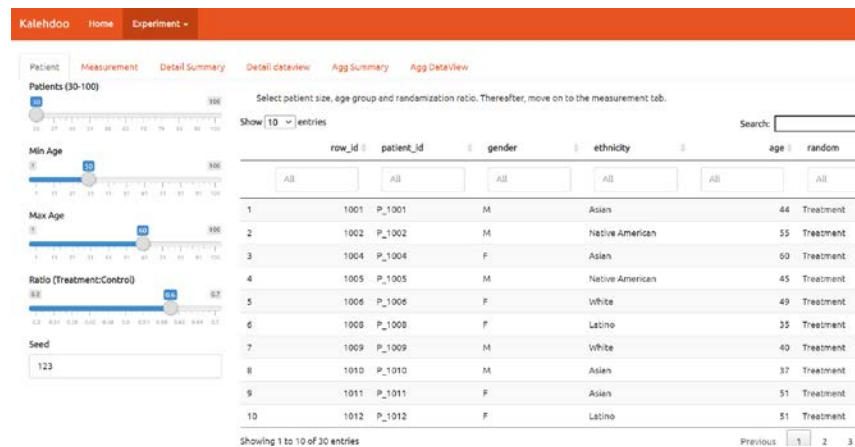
Kalehdoo Home Experiment

Patient Measurement Detail Summary Detail dataview Agg Summary Agg DataView

Patients (30-100)

30 100

Min Age

1 10 100

Max Age

1 60 100

Ratio (Treatment:Control)

0.3 0.6 0.7

Seed

123

Select patient size, age group and randamization ratio. Thereafter, move on to the measurement tab.

Show 10 entries

Search:

| | row_id | patient_id | gender | ethnicity | age | random |
|---|---|---|---|---|---|---|
| | All | All | All | All | All | All |
| 1 | 1001 | P_1001 | M | Asian | 44 | Treatment |
| 2 | 1002 | P_1002 | M | Native American | 55 | Treatment |
| 3 | 1004 | P_1004 | F | Asian | 60 | Treatment |
| 4 | 1005 | P_1005 | M | Native American | 45 | Treatment |
| 5 | 1006 | P_1006 | F | White | 49 | Treatment |
| 6 | 1008 | P_1008 | F | Latino | 35 | Treatment |
| 7 | 1009 | P_1009 | M | White | 40 | Treatment |
| 8 | 1010 | P_1010 | M | Asian | 37 | Treatment |
| 9 | 1011 | P_1011 | F | Asian | 51 | Treatment |
| 10 | 1012 | P_1012 | F | Latino | 51 | Treatment |

Showing 1 to 10 of 30 entries

Previous 1 2 3